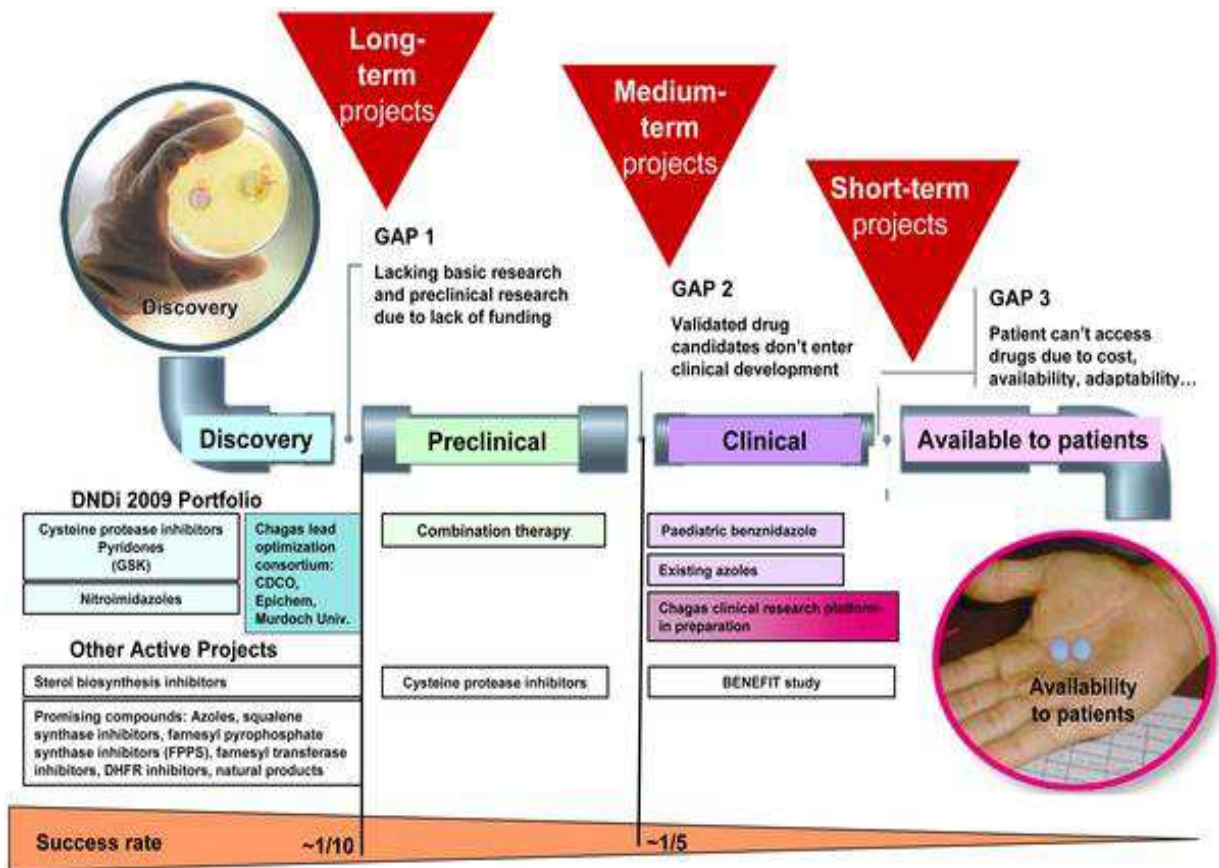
Long-term projects

Medium-term projects

Short-term projects

Discovery

GAP 1

Lacking basic research and preclinical research due to lack of funding

GAP 2

Validated drug candidates don't enter clinical development

GAP 3

Patient can't access drugs due to cost, availability, adaptability...

Discovery

Preclinical

Clinical

Available to patients

DNDi 2009 Portfolio

Cysteine protease inhibitors Pyridones (GSK)

Chagas lead optimization consortium: CDCO, Epichem, Murdoch Univ.

Nitroimidazoles

Combination therapy

Paediatric benznidazole

Existing azoles

Chagas clinical research platform in preparation

Other Active Projects

Sterol biosynthesis inhibitors

Cysteine protease inhibitors

BENEFIT study

Promising compounds: Azoles, squalene synthase inhibitors, famesyl pyrophosphate synthase inhibitors (FPPS), famesyl transferase inhibitors, DHFR inhibitors, natural products

Availability to patients

Success rate

~1/10

~1/5